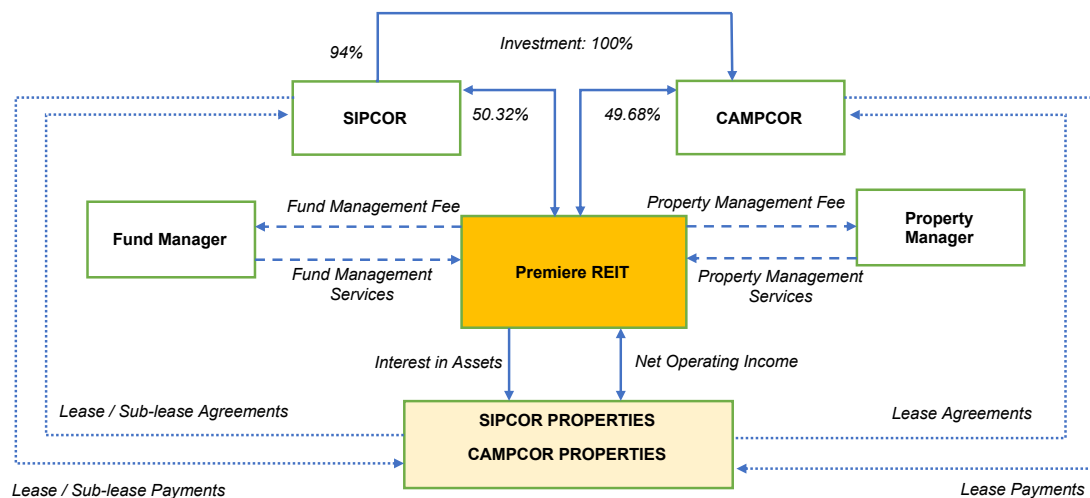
94%

Investment: 100%

SIPCOR

50.32%

49.68%

CAMPCOR

Fund Management Fee

Property Management Fee

Fund Manager

Premiere REIT

Property Manager

Fund Management Services

Property Management Services

Interest in Assets

Net Operating Income

Lease / Sub-lease Agreements

Lease Agreements

SIPCOR PROPERTIES

CAMPCOR PROPERTIES

Lease / Sub-lease Payments

Lease Payments